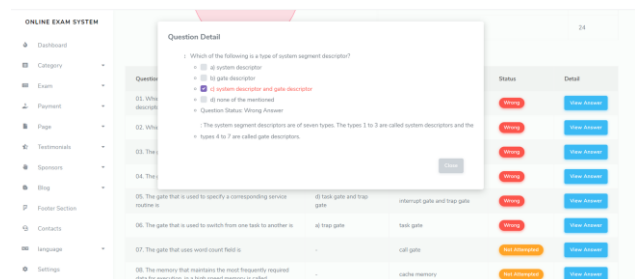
ONLINE EXAM SYSTEM

Dashboard
Category
Exam
Payment
Page
Testimonials
Sponsors
Blog
Footer Section
Contacts
language
Settings

24

Question Detail

1. Which of the following is a type of system segment descriptor?

a) system descriptor
b) gate descriptor
c) system descriptor and gate descriptor
d) none of the mentioned
Question Status: Wrong Answer

: The system segment descriptors are of seven types. The types 1 to 3 are called system descriptors and the types 4 to 7 are called gate descriptors.

Close

| Question | | | Status | Detail |
|---|---|---|---|---|
| 01. Whi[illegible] descripti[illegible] | | | Wrong | View Answer |
| 02. Whi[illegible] | | | Wrong | View Answer |
| 03. The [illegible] | | | Wrong | View Answer |
| 04. The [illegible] | | | Wrong | View Answer |
| 05. The gate that is used to specify a corresponding service routine is | d) task gate and trap gate | interrupt gate and trap gate | Wrong | View Answer |
| 06. The gate that is used to switch from one task to another is | a) trap gate | task gate | Wrong | View Answer |
| 07. The gate that uses word count field is | - | call gate | Not Attempted | View Answer |
| 08. The memory that maintains the most frequently required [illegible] | - | cache memory | Not Attempted | View Answer |